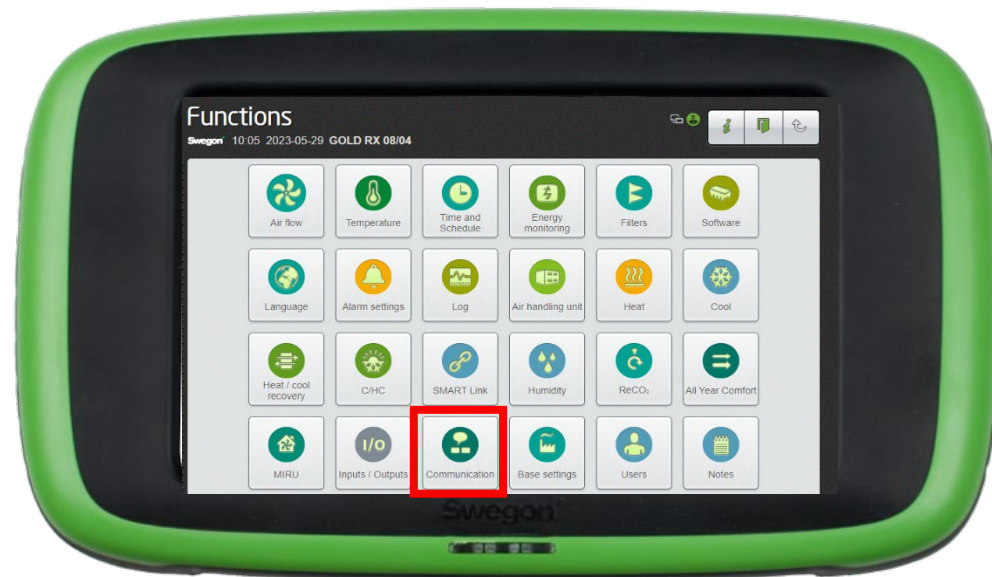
Functions
Swegon 10:05 2023-05-29 GOLD RX 08/04

Air flow
Temperature
Time and Schedule
Energy monitoring
Filters
Software
Language
Alarm settings
Log
Air handling unit
Heat
Cool
Heat / cool recovery
C/HC
SMART Link
Humidity
ReCO₂
All Year Comfort
MIRU
I/O
Inputs / Outputs
Communication
Base settings
Users
Notes

Swegon